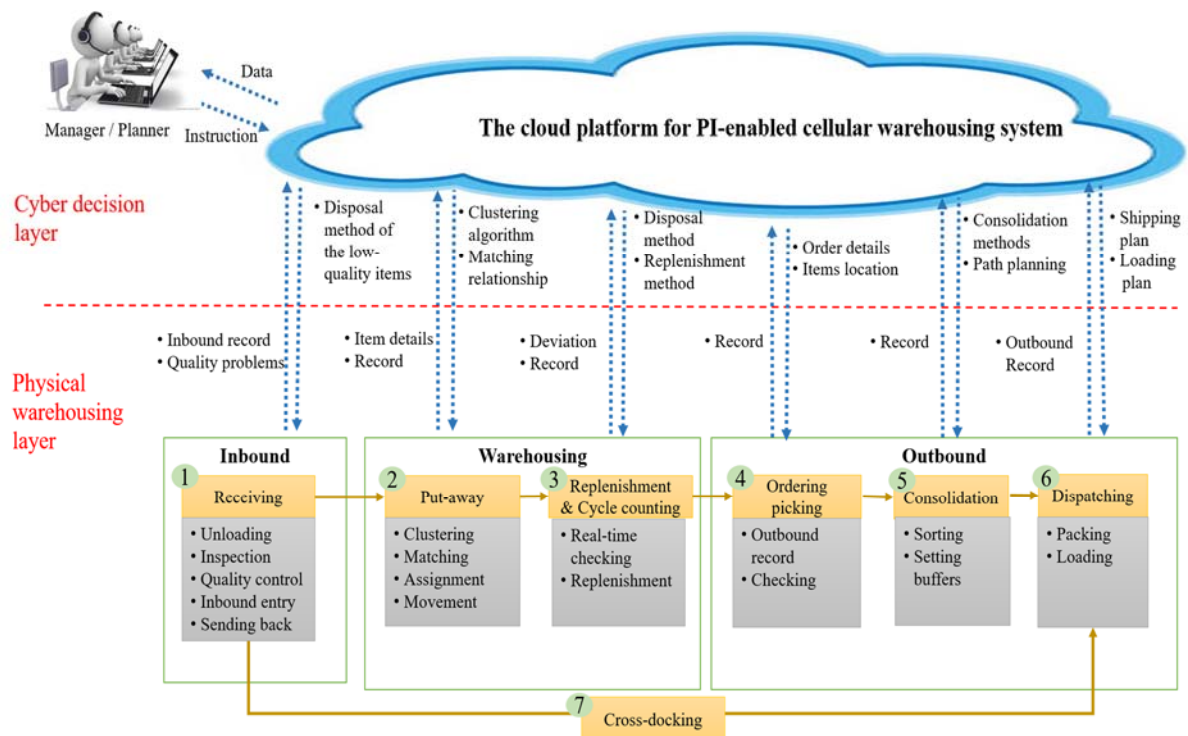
Manager / Planner

Data

Instruction

The cloud platform for PI-enabled cellular warehousing system

Cyber decision layer

• Disposal method of the low-quality items

• Clustering algorithm
• Matching relationship

• Disposal method
• Replenishment method

• Order details
• Items location

• Consolidation methods
• Path planning

• Shipping plan
• Loading plan

• Inbound record
• Quality problems

• Item details
• Record

• Deviation
• Record

• Record

• Record

• Outbound Record

Physical warehousing layer

Inbound

1 Receiving

• Unloading
• Inspection
• Quality control
• Inbound entry
• Sending back

Warehousing

2 Put-away

• Clustering
• Matching
• Assignment
• Movement

3 Replenishment & Cycle counting

• Real-time checking
• Replenishment

Outbound

4 Ordering picking

• Outbound record
• Checking

5 Consolidation

• Sorting
• Setting buffers

6 Dispatching

• Packing
• Loading

7 Cross-docking